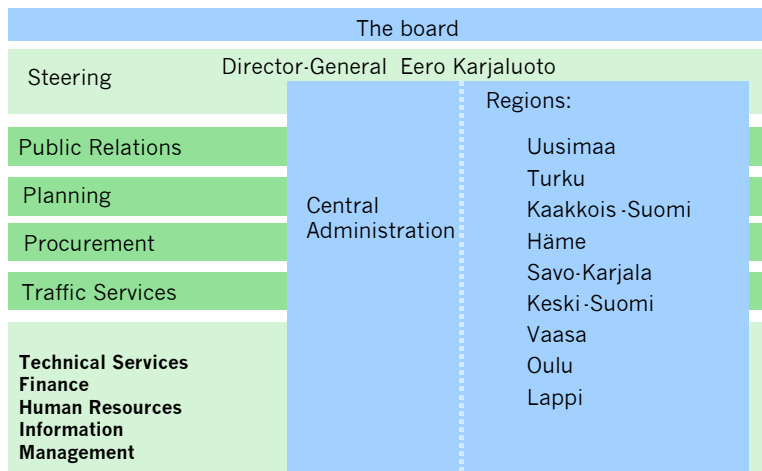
The board

Steering

Director-General Eero Karjaluoto

Public Relations

Planning

Procurement

Traffic Services

**Technical Services**
**Finance**
**Human Resources**
**Information Management**

Central Administration

Regions:

Uusimaa
Turku
Kaakkois-Suomi
Häme
Savo-Karjala
Keski-Suomi
Vaasa
Oulu
Lappi